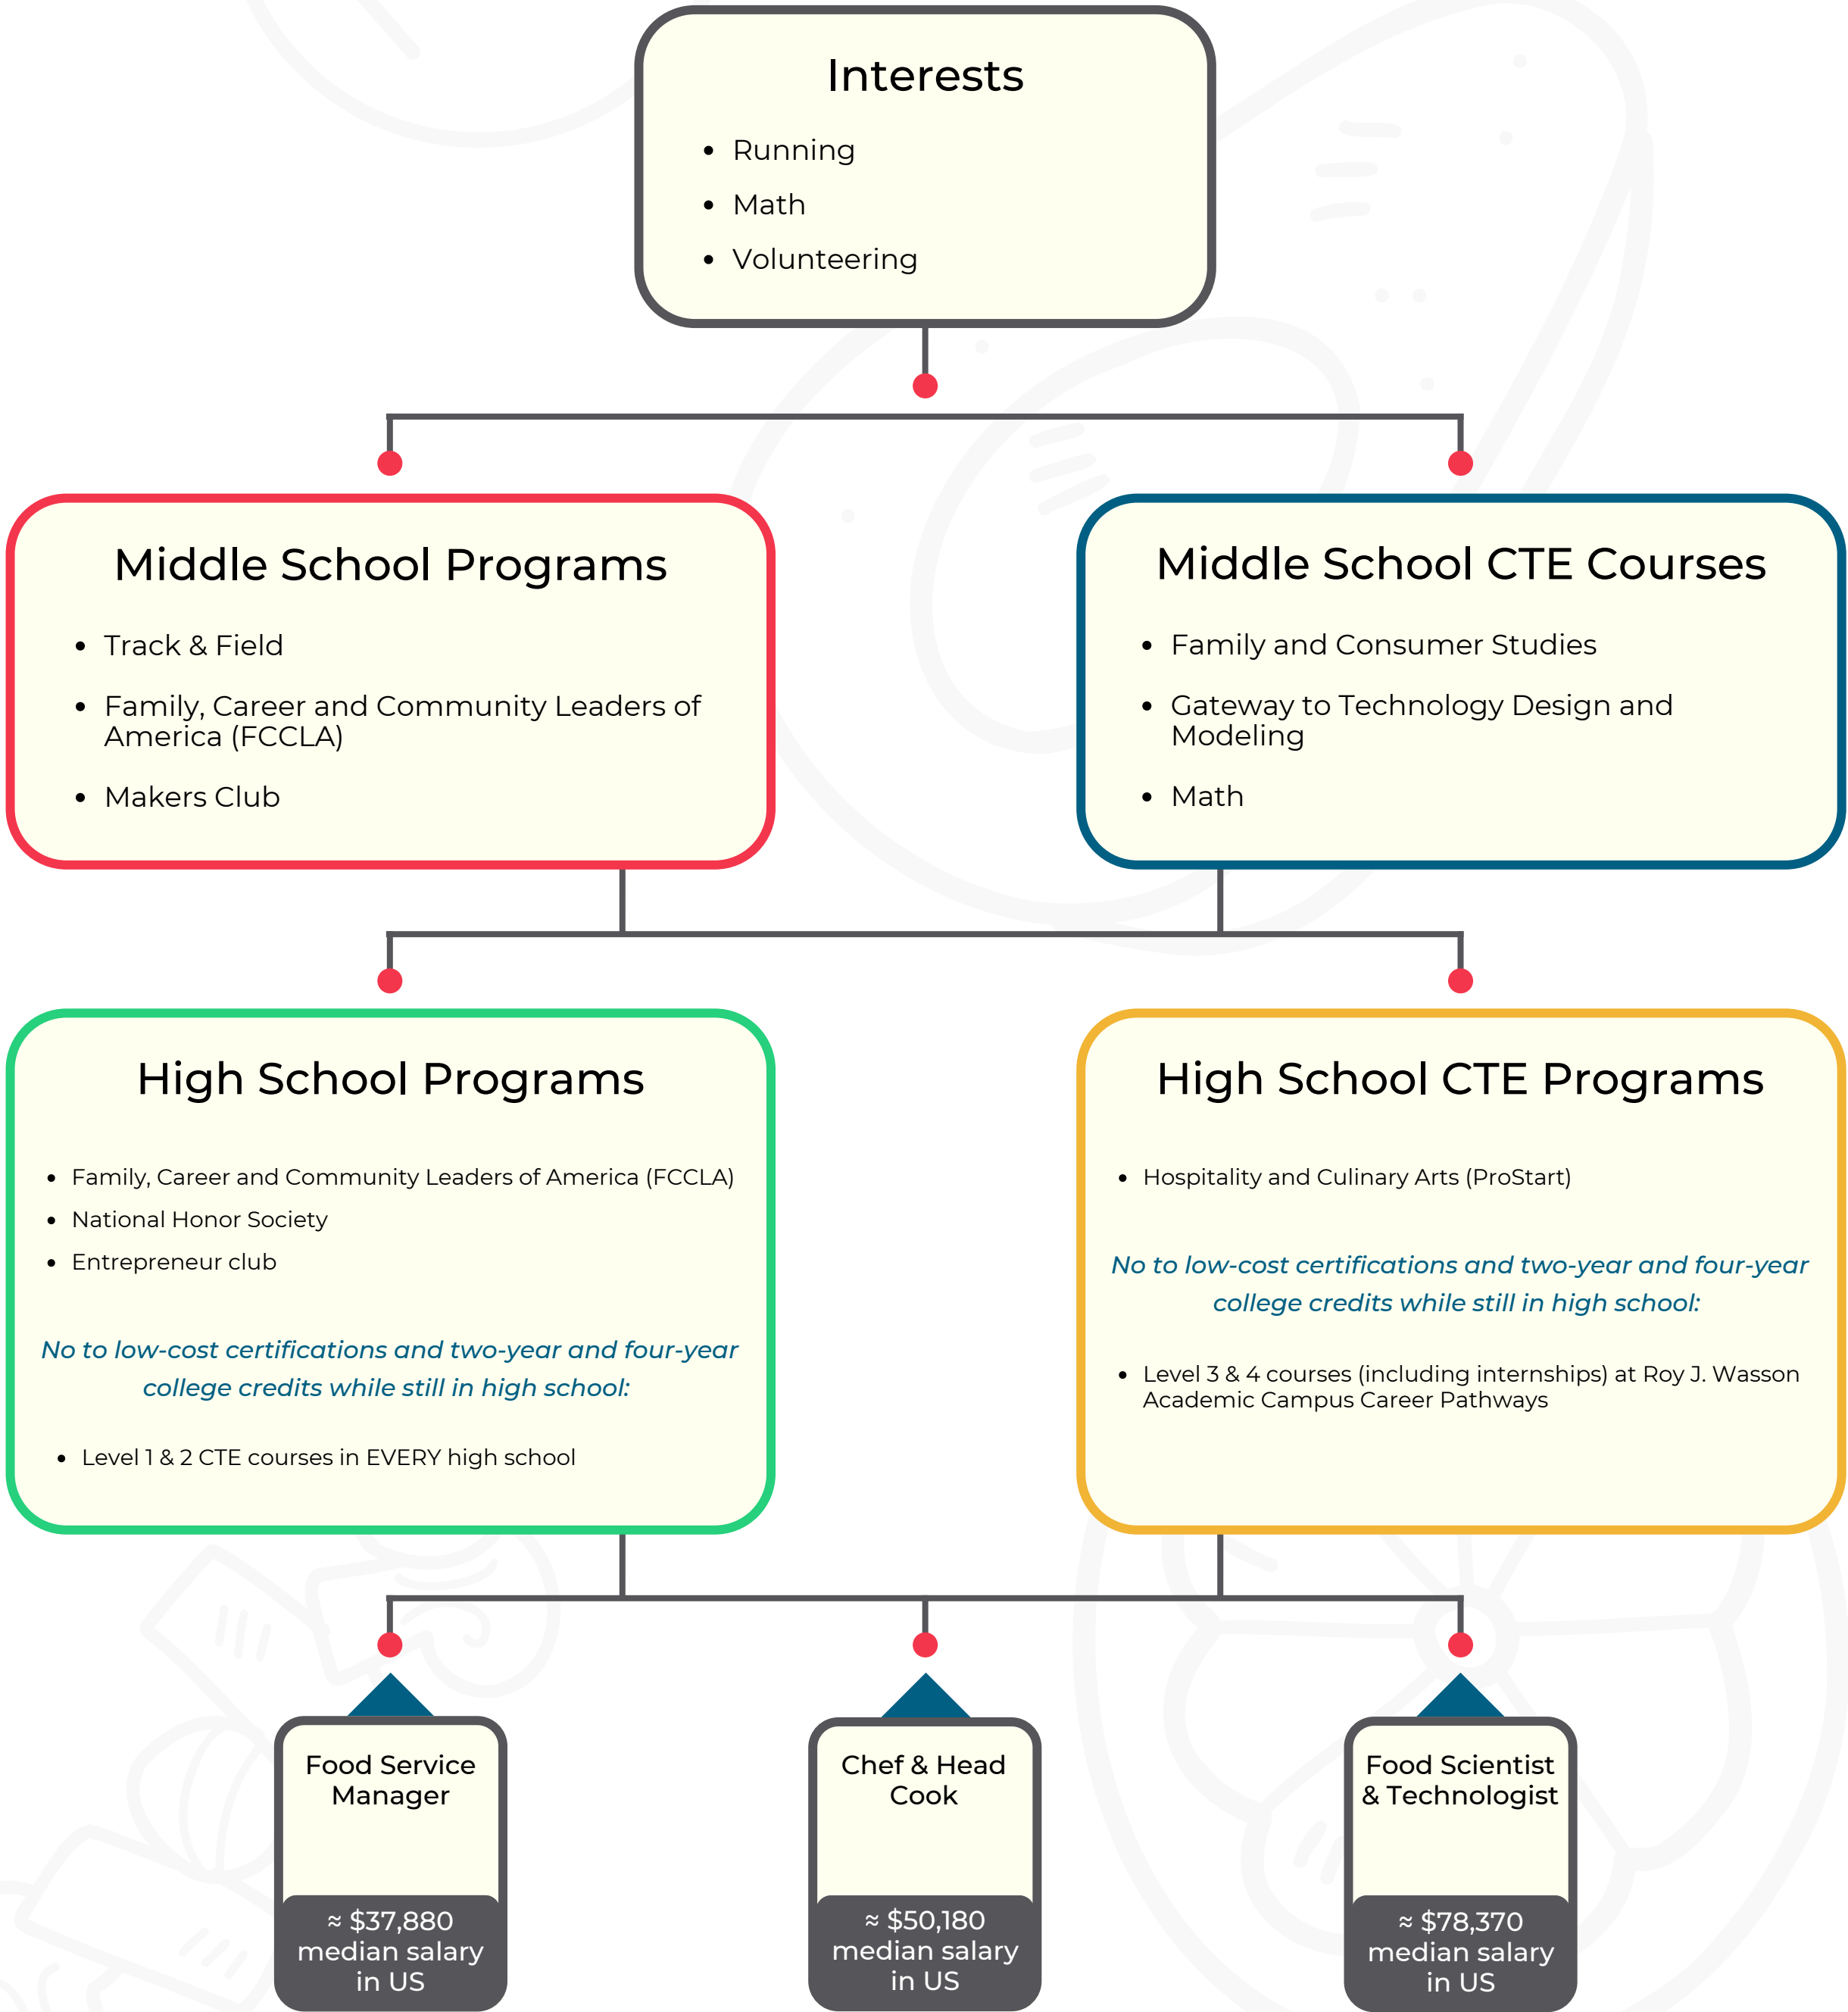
Interests

- Running
- Math
- Volunteering

Middle School Programs

- Track & Field
- Family, Career and Community Leaders of America (FCCLA)
- Makers Club

Middle School CTE Courses

- Family and Consumer Studies
- Gateway to Technology Design and Modeling
- Math

High School Programs

- Family, Career and Community Leaders of America (FCCLA)
- National Honor Society
- Entrepreneur club

No to low-cost certifications and two-year and four-year college credits while still in high school:

- Level 1 & 2 CTE courses in EVERY high school

High School CTE Programs

- Hospitality and Culinary Arts (ProStart)

No to low-cost certifications and two-year and four-year college credits while still in high school:

- Level 3 & 4 courses (including internships) at Roy J. Wasson Academic Campus Career Pathways

Food Service Manager

≈ $37,880 median salary in US

Chef & Head Cook

≈ $50,180 median salary in US

Food Scientist & Technologist

≈ $78,370 median salary in US